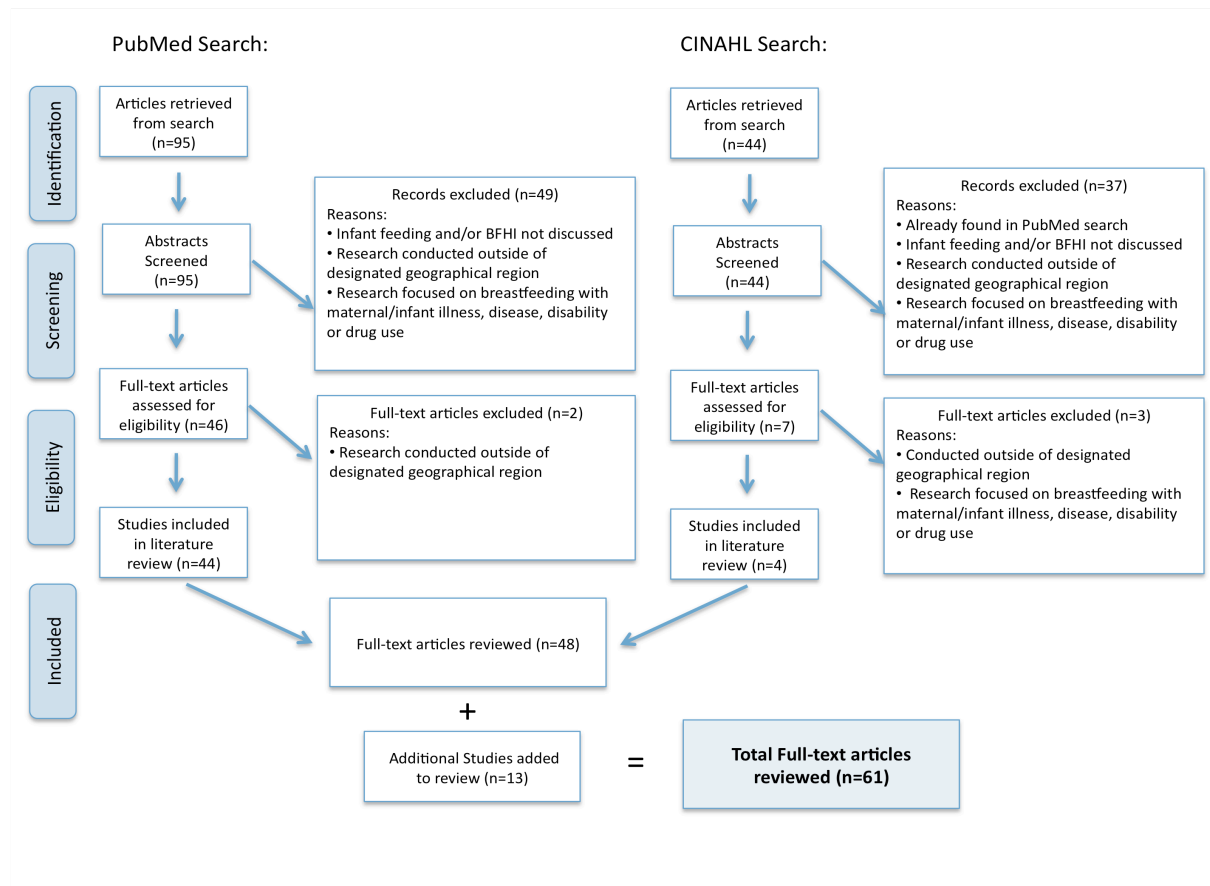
PubMed Search:

CINAHL Search:

Identification

Screening

Eligibility

Included

Articles retrieved from search (n=95)

Abstracts Screened (n=95)

Records excluded (n=49)
Reasons:
• Infant feeding and/or BFHI not discussed
• Research conducted outside of designated geographical region
• Research focused on breastfeeding with maternal/infant illness, disease, disability or drug use

Full-text articles assessed for eligibility (n=46)

Full-text articles excluded (n=2)
Reasons:
• Research conducted outside of designated geographical region

Studies included in literature review (n=44)

Articles retrieved from search (n=44)

Abstracts Screened (n=44)

Records excluded (n=37)
Reasons:
• Already found in PubMed search
• Infant feeding and/or BFHI not discussed
• Research conducted outside of designated geographical region
• Research focused on breastfeeding with maternal/infant illness, disease, disability or drug use

Full-text articles assessed for eligibility (n=7)

Full-text articles excluded (n=3)
Reasons:
• Conducted outside of designated geographical region
• Research focused on breastfeeding with maternal/infant illness, disease, disability or drug use

Studies included in literature review (n=4)

Full-text articles reviewed (n=48)

+

Additional Studies added to review (n=13)

=

Total Full-text articles reviewed (n=61)